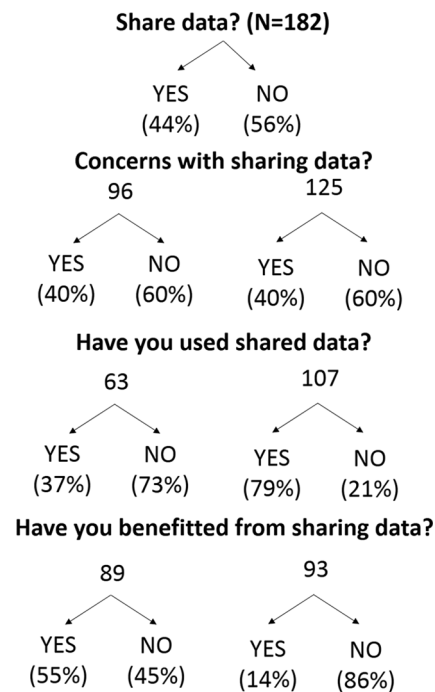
Share data? (N=182)

YES (44%)

NO (56%)

Concerns with sharing data?

96

YES (40%)

NO (60%)

125

YES (40%)

NO (60%)

Have you used shared data?

63

YES (37%)

NO (73%)

107

YES (79%)

NO (21%)

Have you benefitted from sharing data?

89

YES (55%)

NO (45%)

93

YES (14%)

NO (86%)